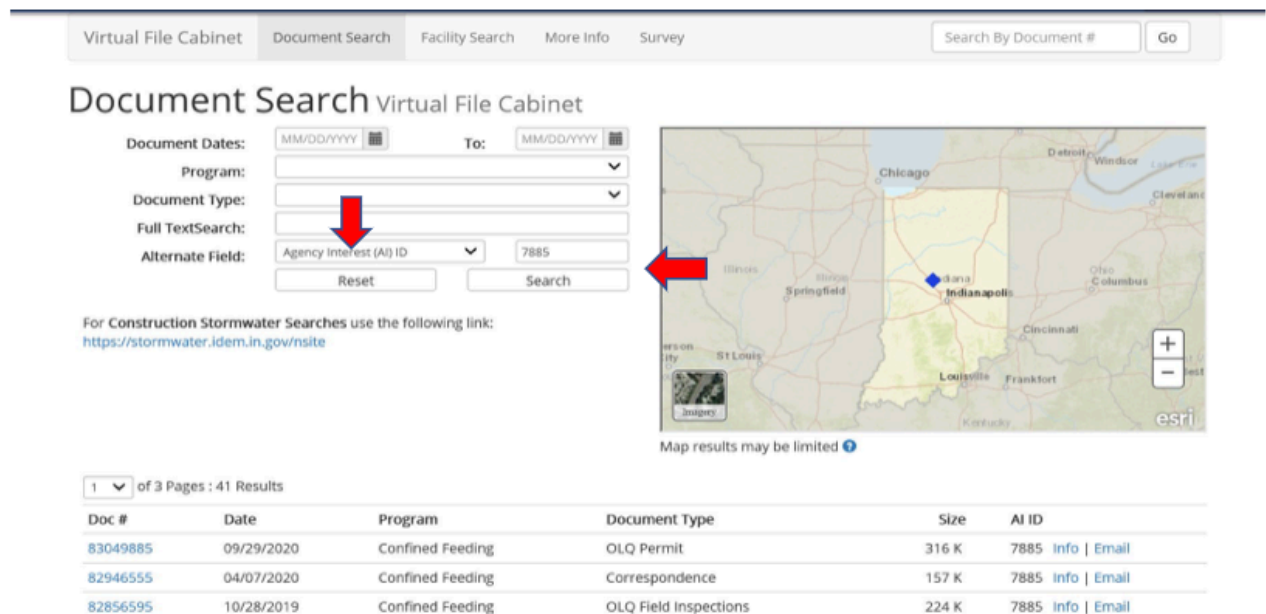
Virtual File Cabinet Document Search Facility Search More Info Survey Search By Document # Go

Document Search Virtual File Cabinet

Document Dates: MM/DD/YYYY To: MM/DD/YYYY
Program:
Document Type:
Full TextSearch:
Alternate Field: Agency Interest (AI) ID 7885
Reset Search

For Construction Stormwater Searches use the following link:
https://stormwater.idem.in.gov/nsite

Chicago Detroit Windsor Cleveland Illinois Springfield Indiana Indianapolis Ohio Columbus Cincinnati St Louis Louisville Frankfort Kentucky Imagery esri + −

Map results may be limited

1 of 3 Pages : 41 Results

| Doc # | Date | Program | Document Type | Size | AI ID |
|---|---|---|---|---|---|
| 83049885 | 09/29/2020 | Confined Feeding | OLQ Permit | 316 K | 7885 Info \| Email |
| 82946555 | 04/07/2020 | Confined Feeding | Correspondence | 157 K | 7885 Info \| Email |
| 82856595 | 10/28/2019 | Confined Feeding | OLQ Field Inspections | 224 K | 7885 Info \| Email |